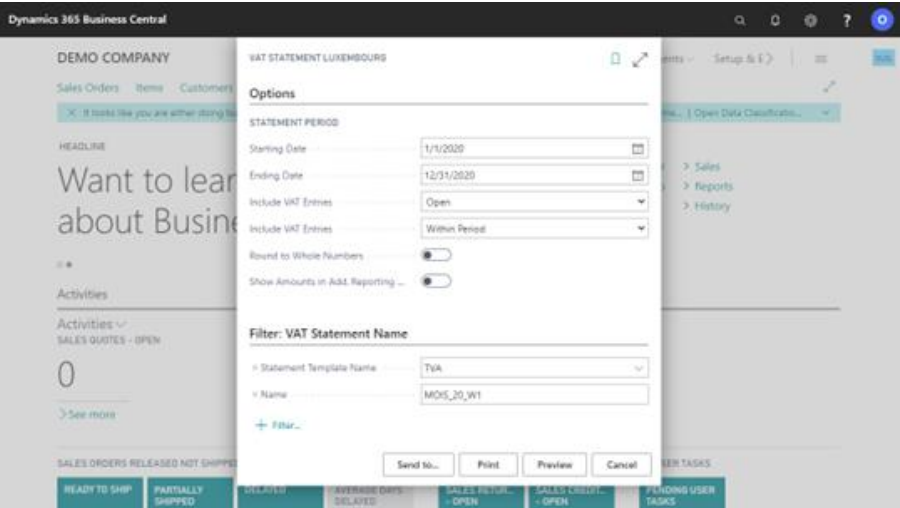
Dynamics 365 Business Central

DEMO COMPANY

Sales Orders Items Customers

× It looks like you are either doing bu

HEADLINE

Want to lear about Busine

Activities

Activities

SALES QUOTES - OPEN

0

> See more

SALES ORDERS RELEASED NOT SHIPPED

READY TO SHIP

PARTIALLY SHIPPED

DELAYED

AVERAGE DAYS DELAYED

SALES RETUR... - OPEN

SALES CREDIT... - OPEN

USER TASKS

PENDING USER TASKS

ents Setup & E

ns... | Open Data Classificatio...

> Sales

> Reports

> History

VAT STATEMENT LUXEMBOURG

Options

STATEMENT PERIOD

Starting Date 1/1/2020

Ending Date 12/31/2020

Include VAT Entries Open

Include VAT Entries Within Period

Round to Whole Numbers

Show Amounts in Add. Reporting ...

Filter: VAT Statement Name

× Statement Template Name TVA

× Name MOIS_20_W1

+ Filter...

Send to... Print Preview Cancel